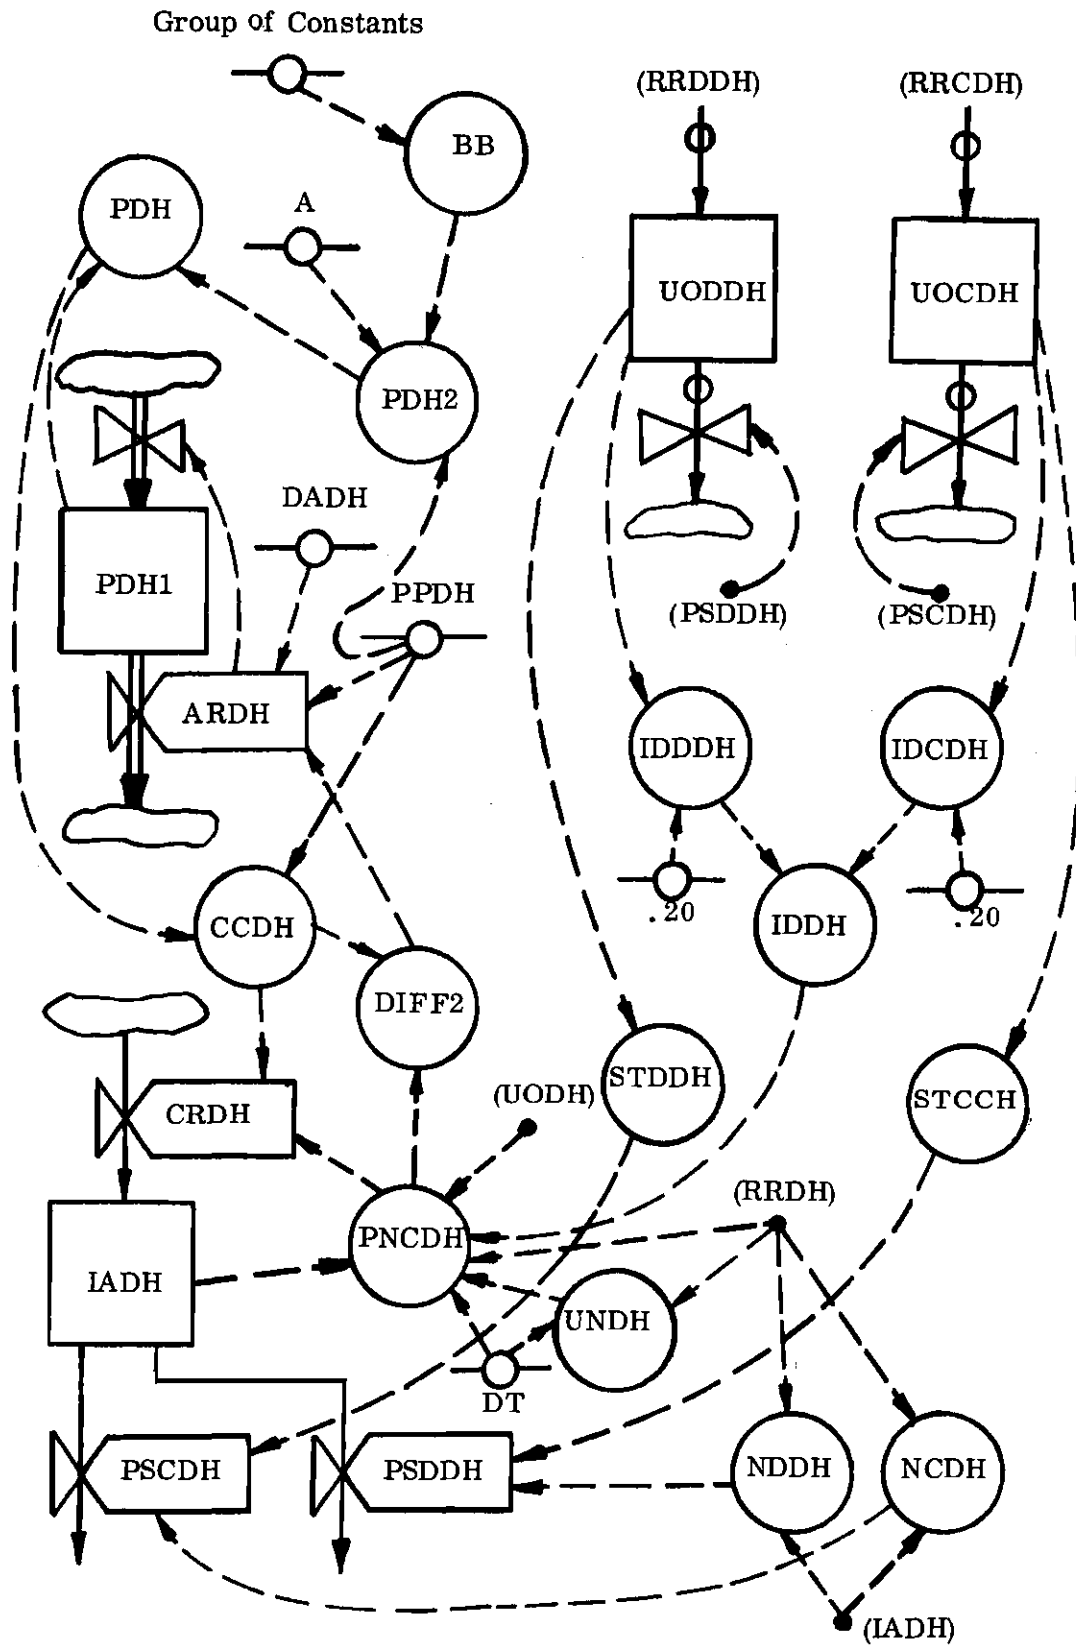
Group of Constants

BB

PDH

A

PDH2

(RRDDH)

(RRCDH)

UODDH

UOCDH

PDH1

DADH

PPDH

ARDH

(PSDDH)

(PSCDH)

IDDDH

IDCDH

.20

.20

IDDH

CCDH

DIFF2

STDDH

STCCH

(UODH)

CRDH

(RRDH)

PNCDH

IADH

UNDH

DT

PSCDH

PSDDH

NDDH

NCDH

(IADH)